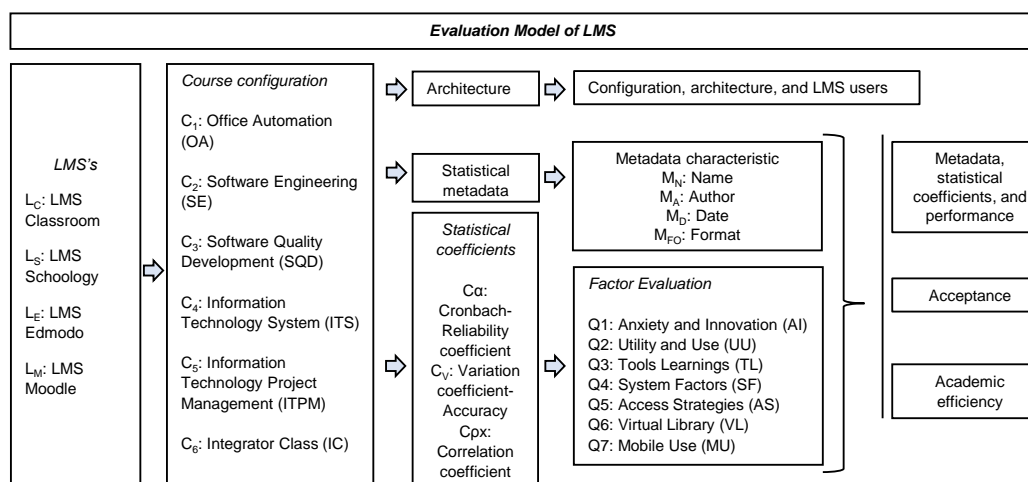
Evaluation Model of LMS

LMS's

$L_C$: LMS Classroom

$L_S$: LMS Schoology

$L_E$: LMS Edmodo

$L_M$: LMS Moodle

Course configuration

$C_1$: Office Automation (OA)

$C_2$: Software Engineering (SE)

$C_3$: Software Quality Development (SQD)

$C_4$: Information Technology System (ITS)

$C_5$: Information Technology Project Management (ITPM)

$C_6$: Integrator Class (IC)

Architecture

Configuration, architecture, and LMS users

Statistical metadata

Metadata characteristic
$M_N$: Name
$M_A$: Author
$M_D$: Date
$M_{FO}$: Format

Statistical coefficients

Cα: Cronbach-Reliability coefficient
$C_V$: Variation coefficient-Accuracy
Cpx: Correlation coefficient

Factor Evaluation

Q1: Anxiety and Innovation (AI)
Q2: Utility and Use (UU)
Q3: Tools Learnings (TL)
Q4: System Factors (SF)
Q5: Access Strategies (AS)
Q6: Virtual Library (VL)
Q7: Mobile Use (MU)

Metadata, statistical coefficients, and performance

Acceptance

Academic efficiency